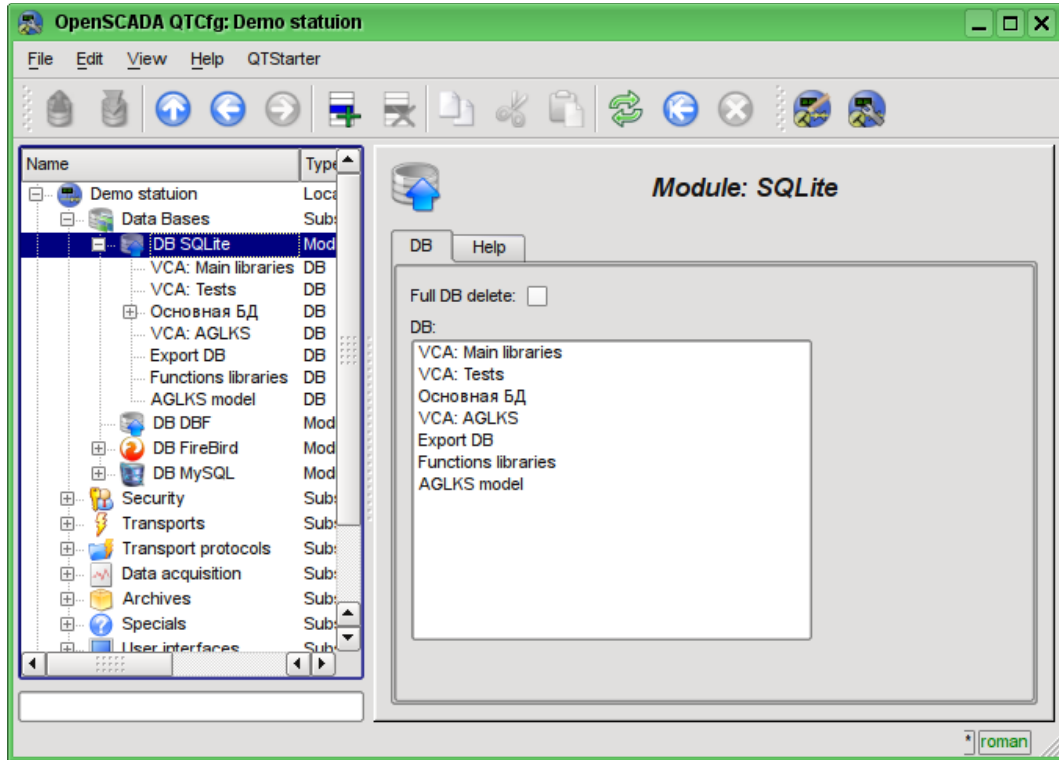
OpenSCADA QTCfg: Demo statuion

File Edit View Help QTStarter

| Name | Type |
|---|---|
| Demo statuion | Loca |
| Data Bases | Subs |
| DB SQLite | Mod |
| VCA: Main libraries | DB |
| VCA: Tests | DB |
| Основная БД | DB |
| VCA: AGLKS | DB |
| Export DB | DB |
| Functions libraries | DB |
| AGLKS model | DB |
| DB DBF | Mod |
| DB FireBird | Mod |
| DB MySQL | Mod |
| Security | Subs |
| Transports | Subs |
| Transport protocols | Subs |
| Data acquisition | Subs |
| Archives | Subs |
| Specials | Subs |
| User interfaces | Subs |

Module: SQLite

DB Help

Full DB delete:

DB:

VCA: Main libraries
VCA: Tests
Основная БД
VCA: AGLKS
Export DB
Functions libraries
AGLKS model

roman